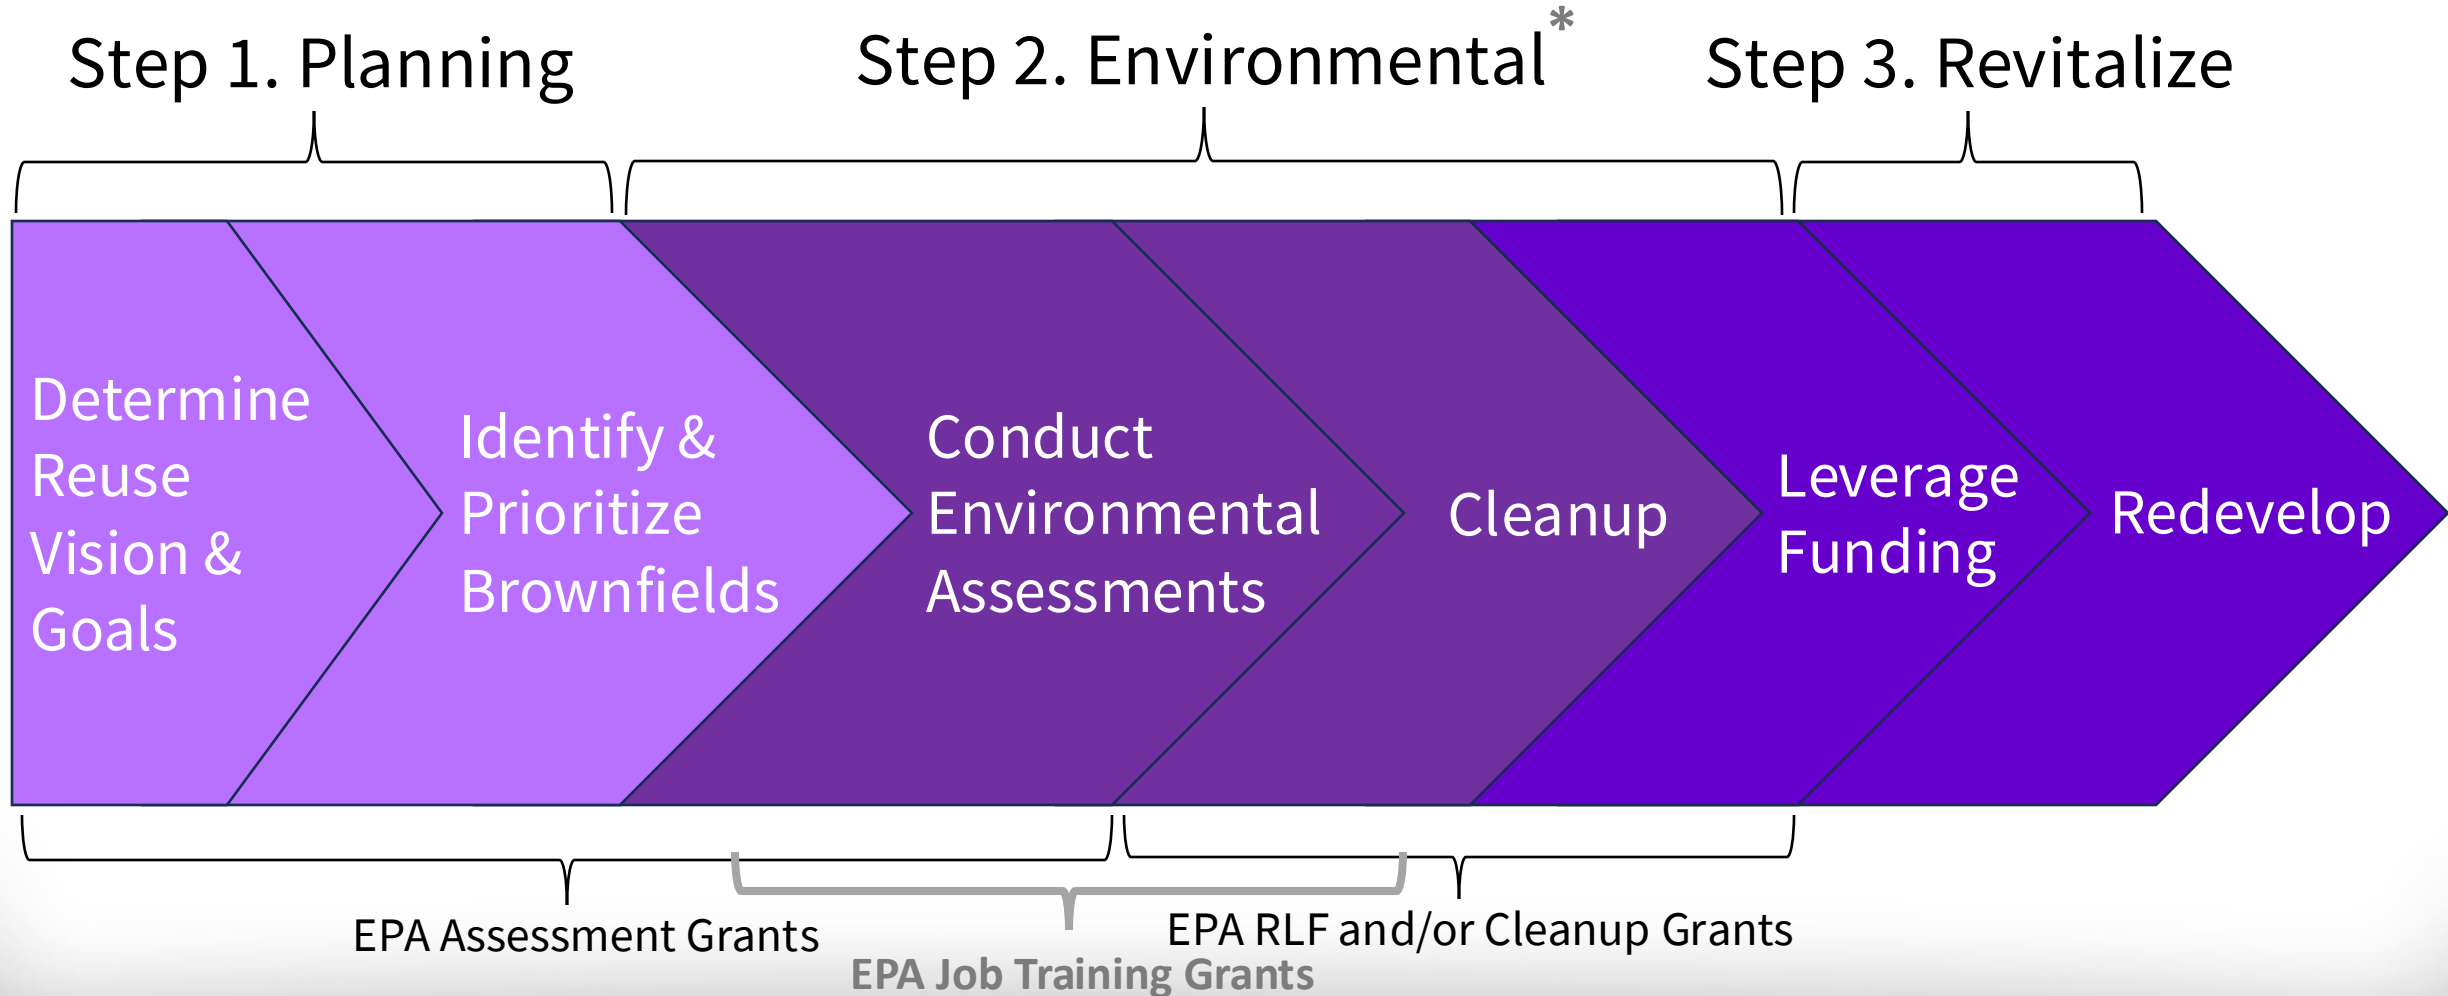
Step 1. Planning

Step 2. Environmental*

Step 3. Revitalize

Determine Reuse Vision & Goals

Identify & Prioritize Brownfields

Conduct Environmental Assessments

Cleanup

Leverage Funding

Redevelop

EPA Assessment Grants

EPA RLF and/or Cleanup Grants

EPA Job Training Grants